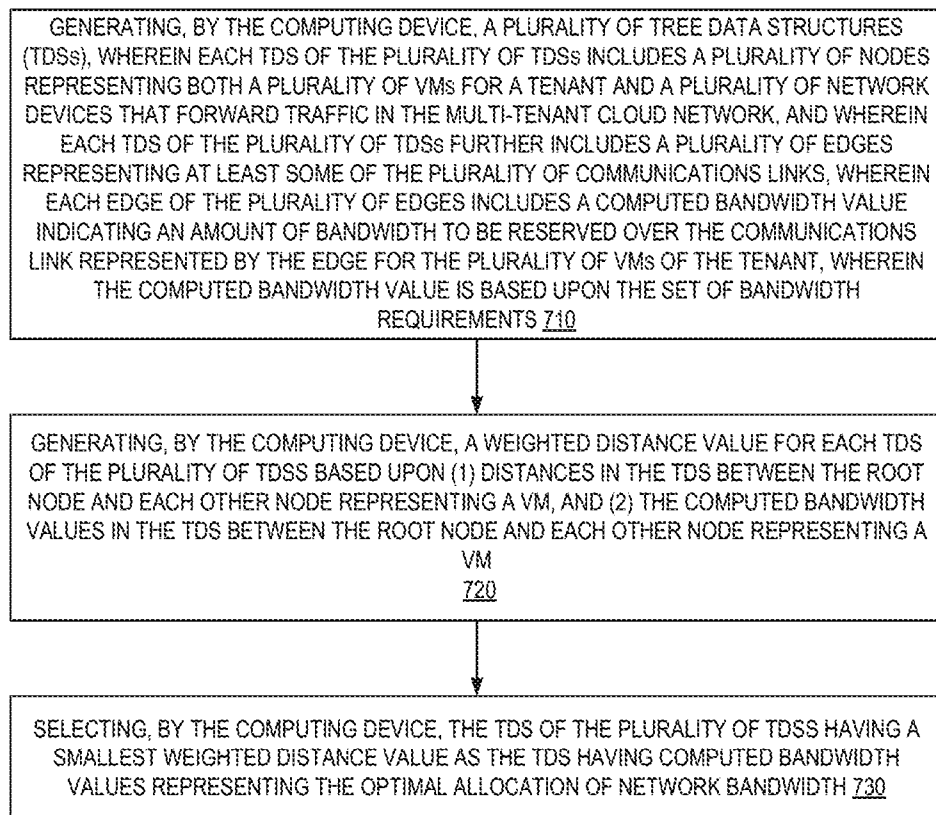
GENERATING, BY THE COMPUTING DEVICE, A PLURALITY OF TREE DATA STRUCTURES (TDSs), WHEREIN EACH TDS OF THE PLURALITY OF TDSs INCLUDES A PLURALITY OF NODES REPRESENTING BOTH A PLURALITY OF VMs FOR A TENANT AND A PLURALITY OF NETWORK DEVICES THAT FORWARD TRAFFIC IN THE MULTI-TENANT CLOUD NETWORK, AND WHEREIN EACH TDS OF THE PLURALITY OF TDSs FURTHER INCLUDES A PLURALITY OF EDGES REPRESENTING AT LEAST SOME OF THE PLURALITY OF COMMUNICATIONS LINKS, WHEREIN EACH EDGE OF THE PLURALITY OF EDGES INCLUDES A COMPUTED BANDWIDTH VALUE INDICATING AN AMOUNT OF BANDWIDTH TO BE RESERVED OVER THE COMMUNICATIONS LINK REPRESENTED BY THE EDGE FOR THE PLURALITY OF VMs OF THE TENANT, WHEREIN THE COMPUTED BANDWIDTH VALUE IS BASED UPON THE SET OF BANDWIDTH REQUIREMENTS 710

GENERATING, BY THE COMPUTING DEVICE, A WEIGHTED DISTANCE VALUE FOR EACH TDS OF THE PLURALITY OF TDSS BASED UPON (1) DISTANCES IN THE TDS BETWEEN THE ROOT NODE AND EACH OTHER NODE REPRESENTING A VM, AND (2) THE COMPUTED BANDWIDTH VALUES IN THE TDS BETWEEN THE ROOT NODE AND EACH OTHER NODE REPRESENTING A VM
720

SELECTING, BY THE COMPUTING DEVICE, THE TDS OF THE PLURALITY OF TDSS HAVING A SMALLEST WEIGHTED DISTANCE VALUE AS THE TDS HAVING COMPUTED BANDWIDTH VALUES REPRESENTING THE OPTIMAL ALLOCATION OF NETWORK BANDWIDTH 730